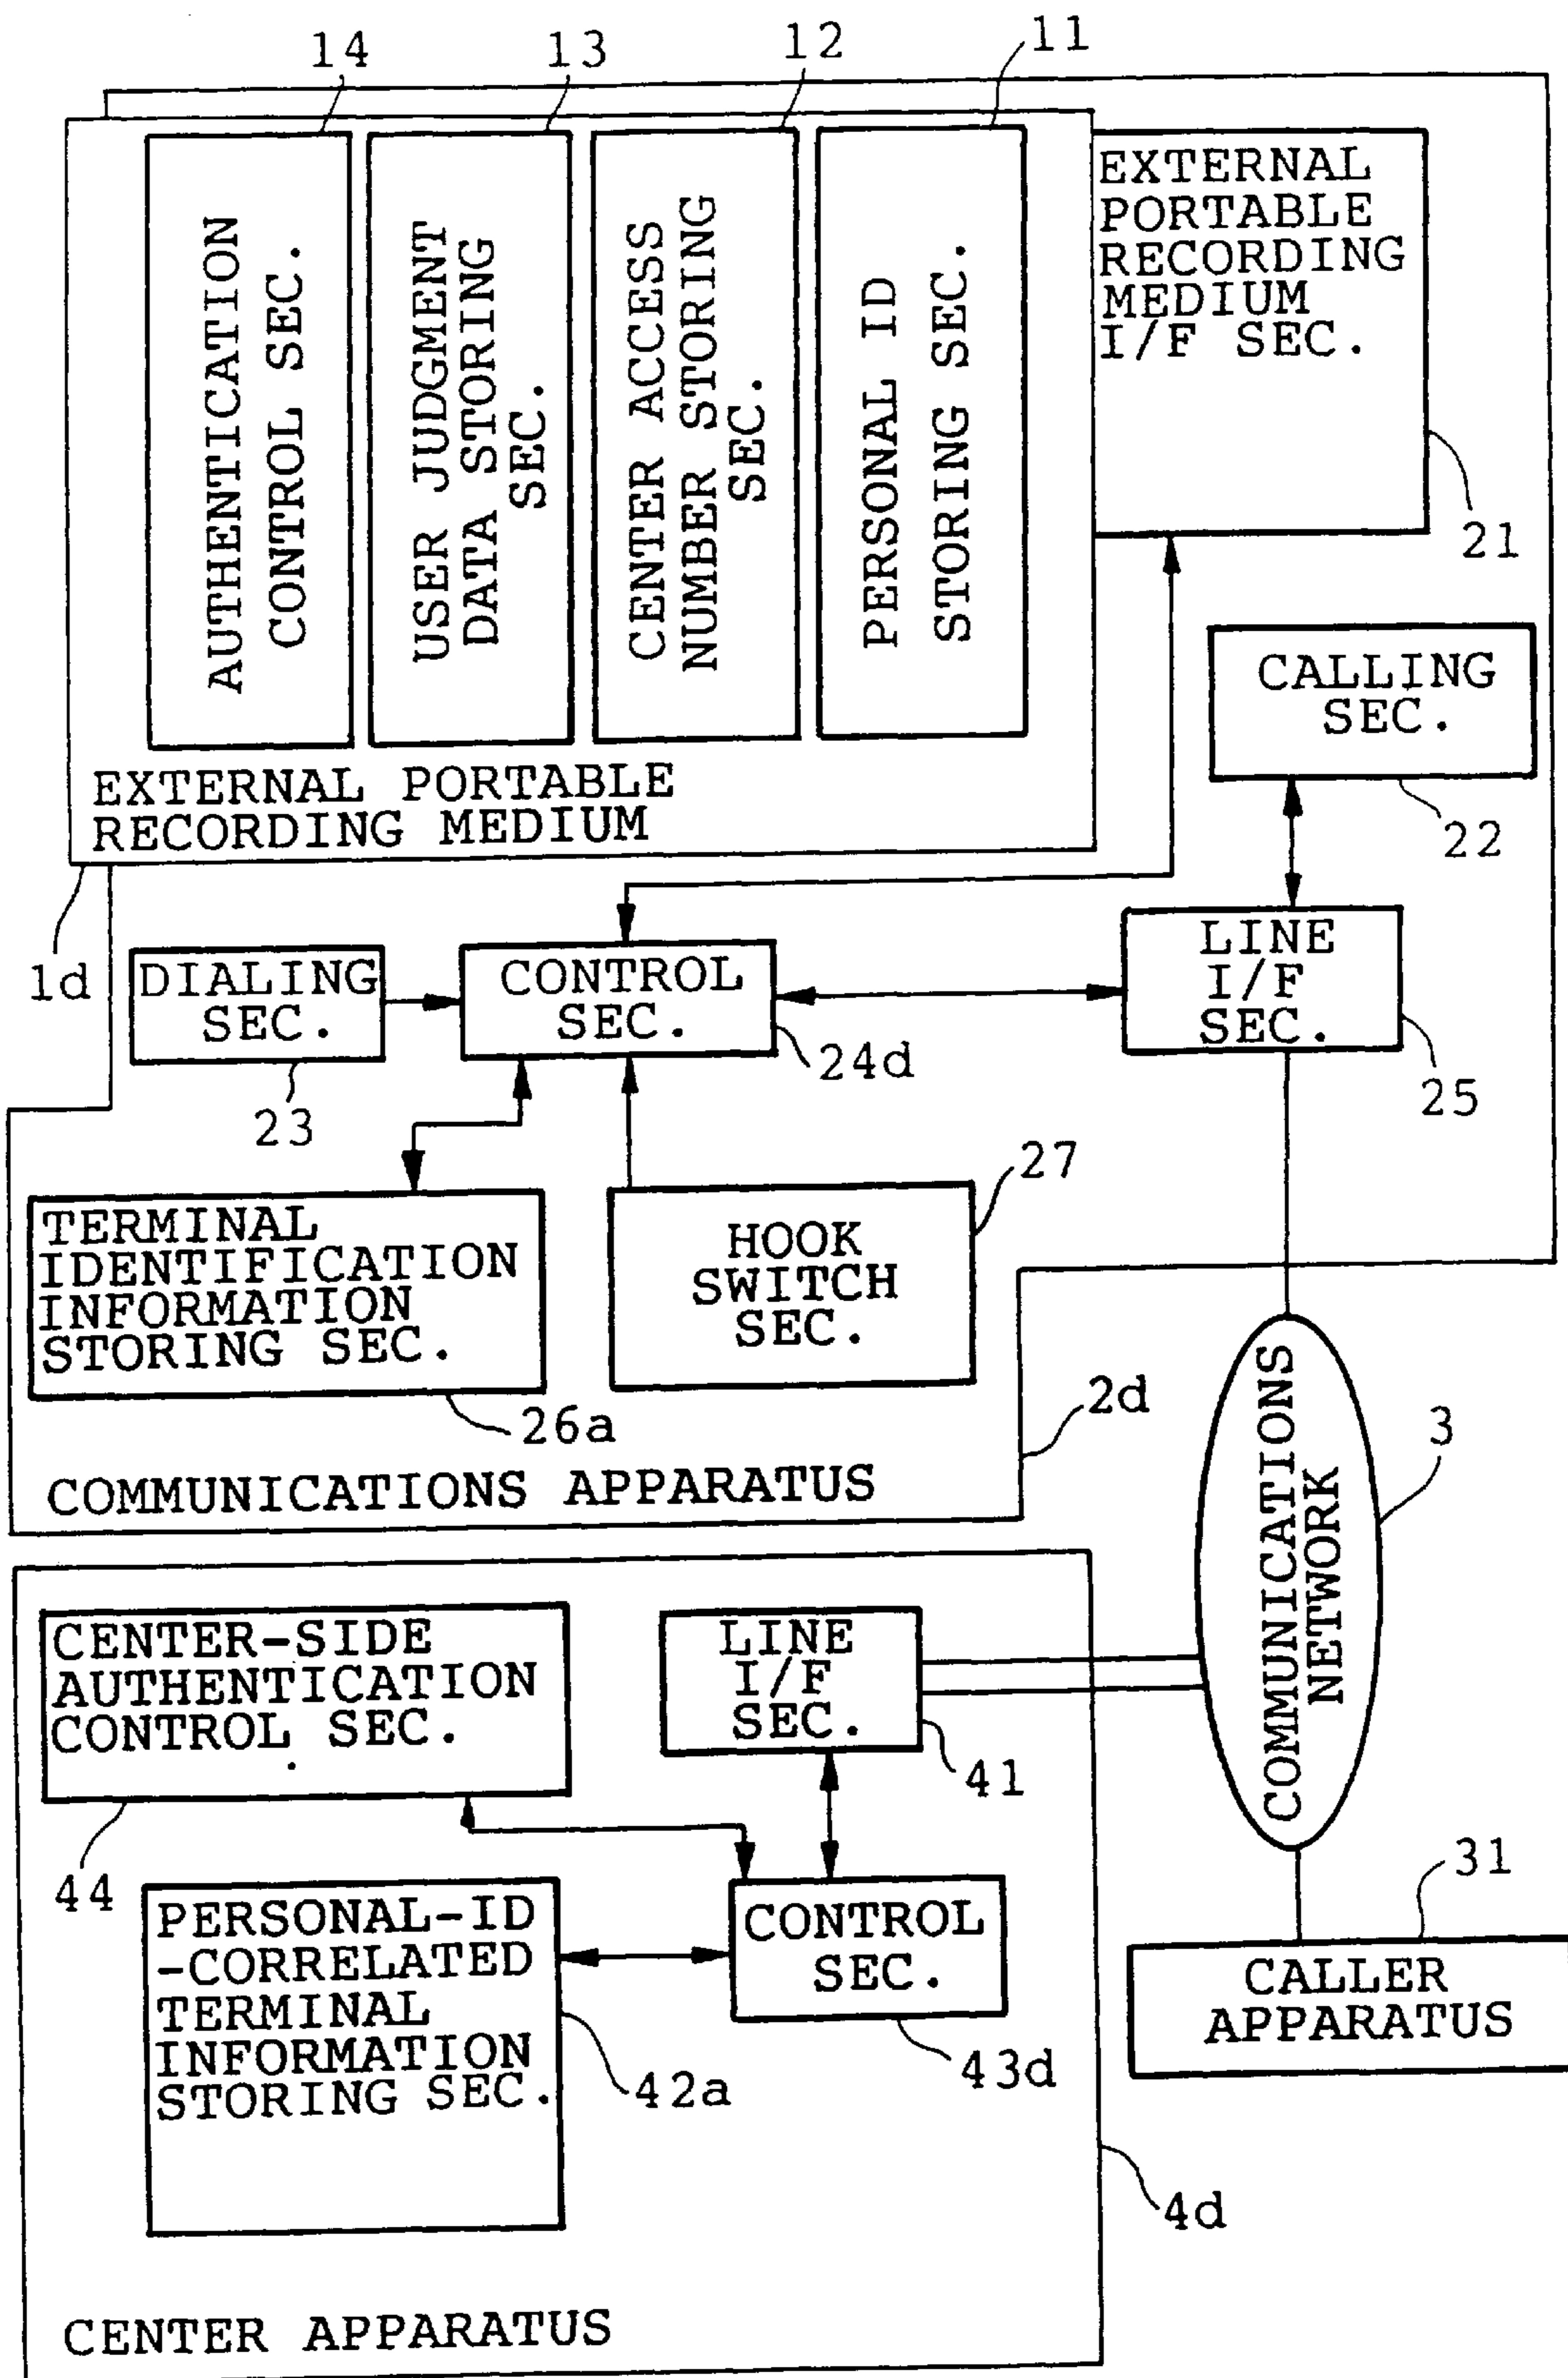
14
13
12
11

AUTHENTICATION CONTROL SEC.

USER JUDGMENT DATA STORING SEC.

CENTER ACCESS NUMBER STORING SEC.

PERSONAL ID STORING SEC.

EXTERNAL PORTABLE RECORDING MEDIUM I/F SEC.

21

EXTERNAL PORTABLE RECORDING MEDIUM

CALLING SEC.

22

1d

DIALING SEC.

CONTROL SEC.

LINE I/F SEC.

24d

23

25

27

TERMINAL IDENTIFICATION INFORMATION STORING SEC.

HOOK SWITCH SEC.

26a

2d

COMMUNICATIONS APPARATUS

COMMUNICATIONS NETWORK

3

CENTER-SIDE AUTHENTICATION CONTROL SEC.

LINE I/F SEC.

41

44

PERSONAL-ID -CORRELATED TERMINAL INFORMATION STORING SEC.

CONTROL SEC.

31

CALLER APPARATUS

42a

43d

4d

CENTER APPARATUS